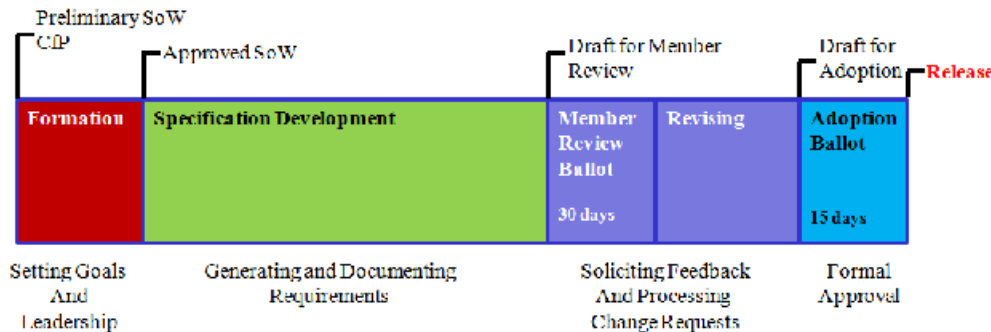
Preliminary SoW
CfP

Approved SoW

Draft for Member Review

Draft for Adoption

Release

Formation

Specification Development

Member Review Ballot

30 days

Revising

Adoption Ballot

15 days

Setting Goals And Leadership

Generating and Documenting Requirements

Soliciting Feedback And Processing Change Requests

Formal Approval